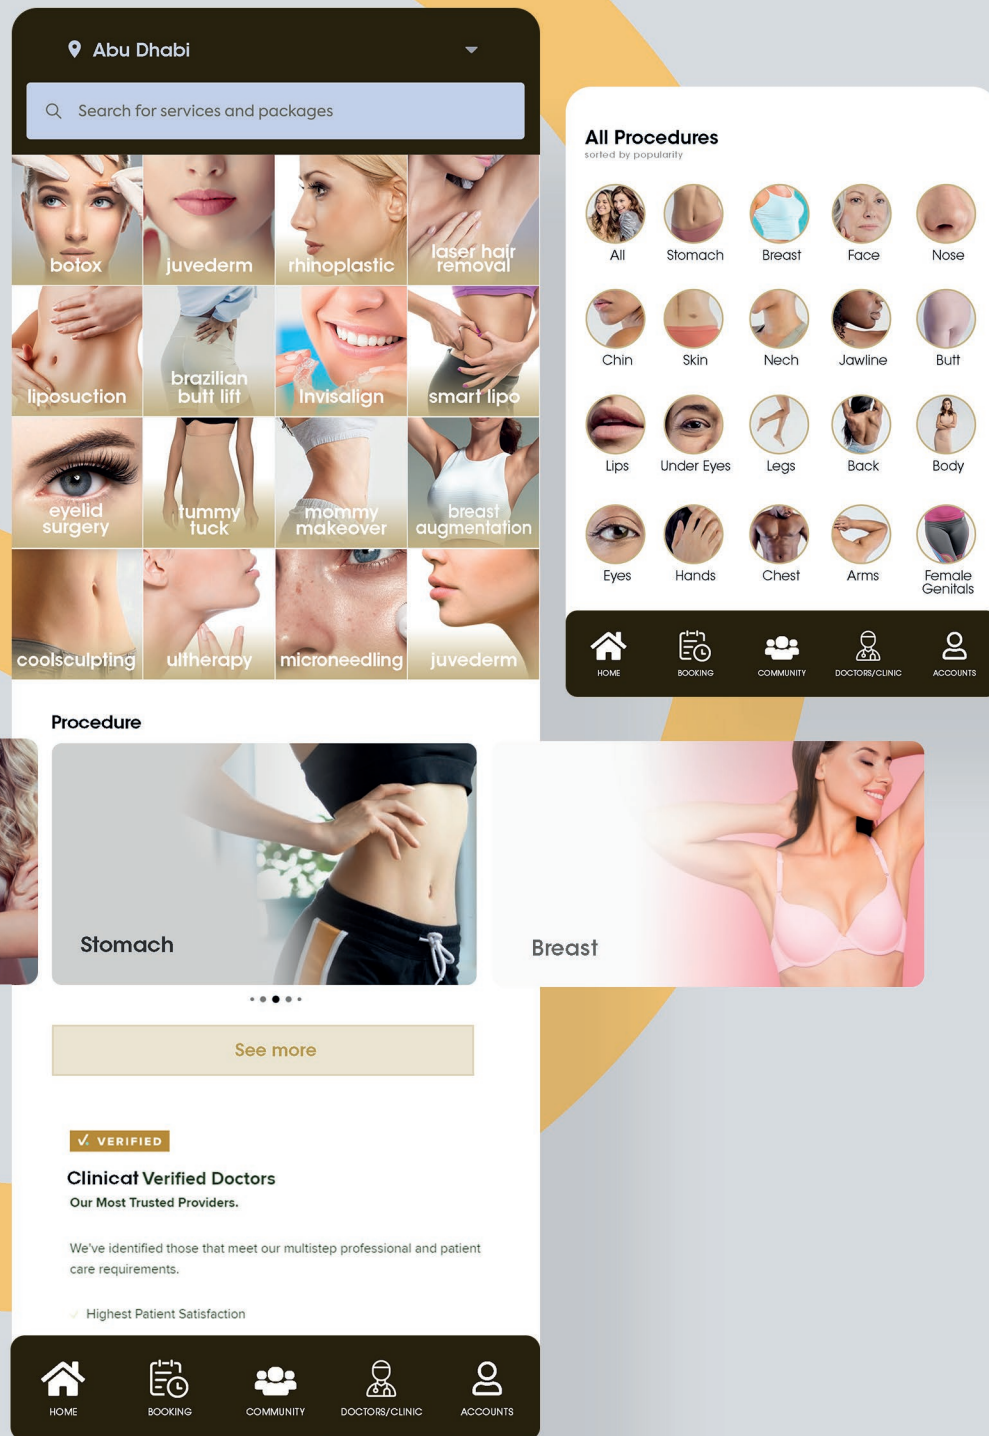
Abu Dhabi

Search for services and packages

botox
juvederm
rhinoplastic
laser hair removal
liposuction
brazilian butt lift
Invisalign
smart lipo
eyelid surgery
tummy tuck
mommy makeover
breast augmentation
coolsculpting
ultherapy
microneedling
juvederm

Procedure

Stomach

Breast

See more

✓ VERIFIED

Clinicat Verified Doctors

Our Most Trusted Providers.

We've identified those that meet our multistep professional and patient care requirements.

✓ Highest Patient Satisfaction

HOME
BOOKING
COMMUNITY
DOCTORS/CLINIC
ACCOUNTS

All Procedures
sorted by popularity

All
Stomach
Breast
Face
Nose
Chin
Skin
Nech
Jawline
Butt
Lips
Under Eyes
Legs
Back
Body
Eyes
Hands
Chest
Arms
Female Genitals

HOME
BOOKING
COMMUNITY
DOCTORS/CLINIC
ACCOUNTS